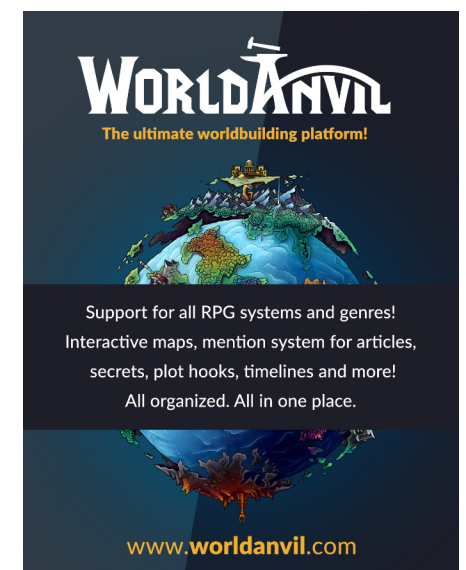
WORLDANVIL

The ultimate worldbuilding platform!

Support for all RPG systems and genres!
Interactive maps, mention system for articles, secrets, plot hooks, timelines and more!
All organized. All in one place.

www.worldanvil.com